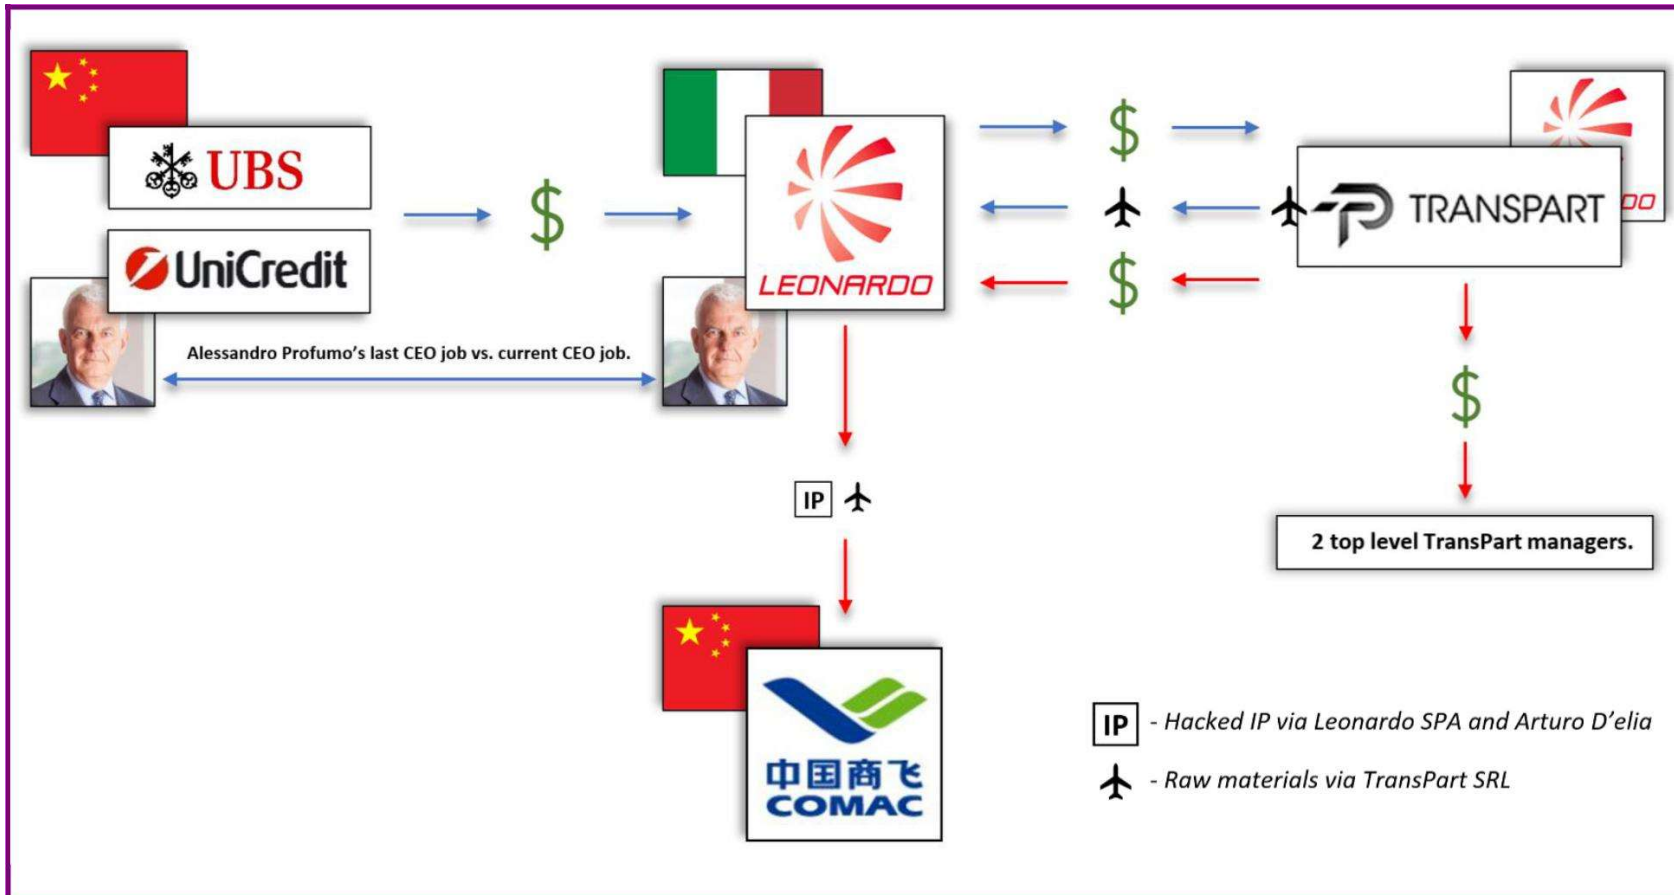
UBS

UniCredit

$

LEONARDO

Alessandro Profumo's last CEO job vs. current CEO job.

$

$

TRANSPART

DO

$

IP

2 top level TransPart managers.

中国商飞
COMAC

IP - Hacked IP via Leonardo SPA and Arturo D'elia

- Raw materials via TransPart SRL